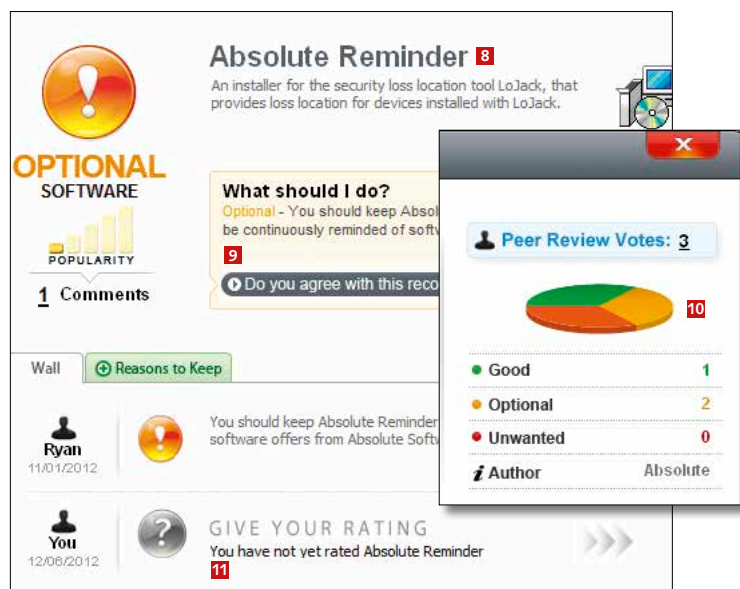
Absolute Reminder 8

An installer for the security loss location tool LoJack, that provides loss location for devices installed with LoJack.

OPTIONAL SOFTWARE

POPULARITY

1 Comments

What should I do?

Optional - You should keep Absolu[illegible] be continuously reminded of softw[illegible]

9

Do you agree with this reco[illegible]

Wall

Reasons to Keep

Ryan
11/01/2012

You should keep Absolute Reminder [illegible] software offers from Absolute Softw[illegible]

You
12/06/2012

GIVE YOUR RATING

You have not yet rated Absolute Reminder

11

Peer Review Votes: 3

10

| | |
|---|---|
| Good | 1 |
| Optional | 2 |
| Unwanted | 0 |
| Author | Absolute |